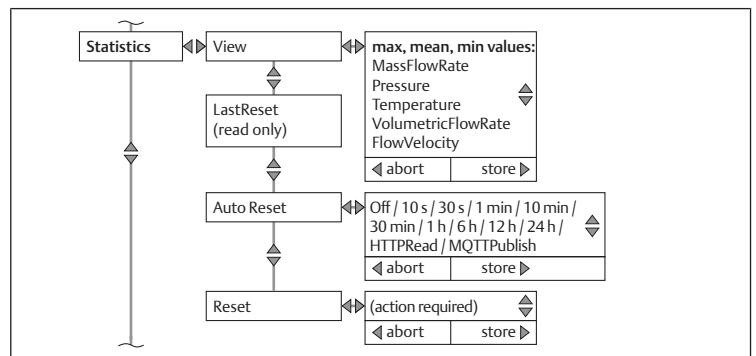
Statistics

View

max, mean, min values:
MassFlowRate
Pressure
Temperature
VolumetricFlowRate
FlowVelocity

abort | store

LastReset
(read only)

Auto Reset

Off / 10 s / 30 s / 1 min / 10 min / 30 min / 1 h / 6 h / 12 h / 24 h / HTTPRead / MQTTPublish

abort | store

Reset

(action required)

abort | store